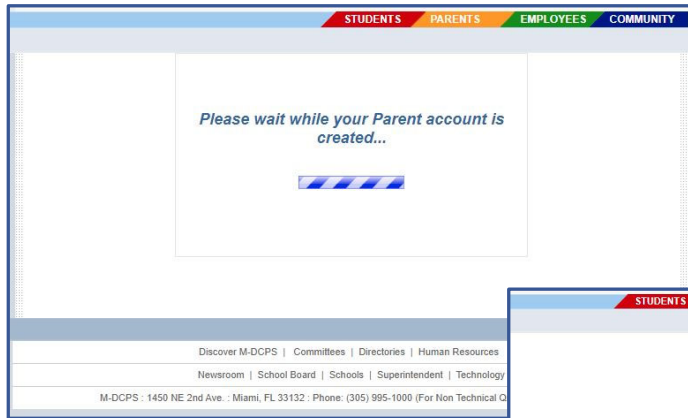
STUDENTS PARENTS EMPLOYEES COMMUNITY

Please wait while your Parent account is created...

Discover M-DCPS | Committees | Directories | Human Resources

Newsroom | School Board | Schools | Superintendent | Technology

M-DCPS : 1450 NE 2nd Ave. : Miami, FL 33132 : Phone: (305) 995-1000 (For Non Technical Q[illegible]

STUDENTS